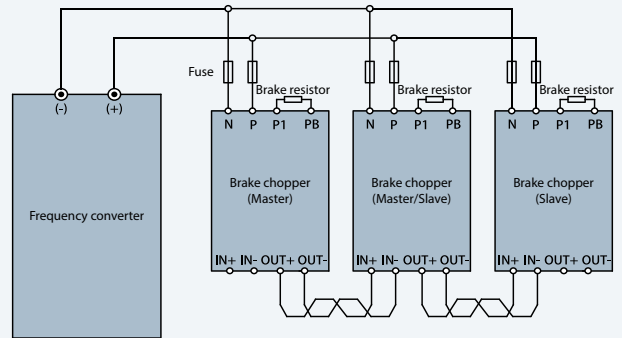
(-) (+)

Frequency converter

Fuse

Brake resistor
N P P1 PB
Brake chopper
(Master)
IN+ IN- OUT+ OUT-

Brake resistor
N P P1 PB
Brake chopper
(Master/Slave)
IN+ IN- OUT+ OUT-

Brake resistor
N P P1 PB
Brake chopper
(Slave)
IN+ IN- OUT+ OUT-